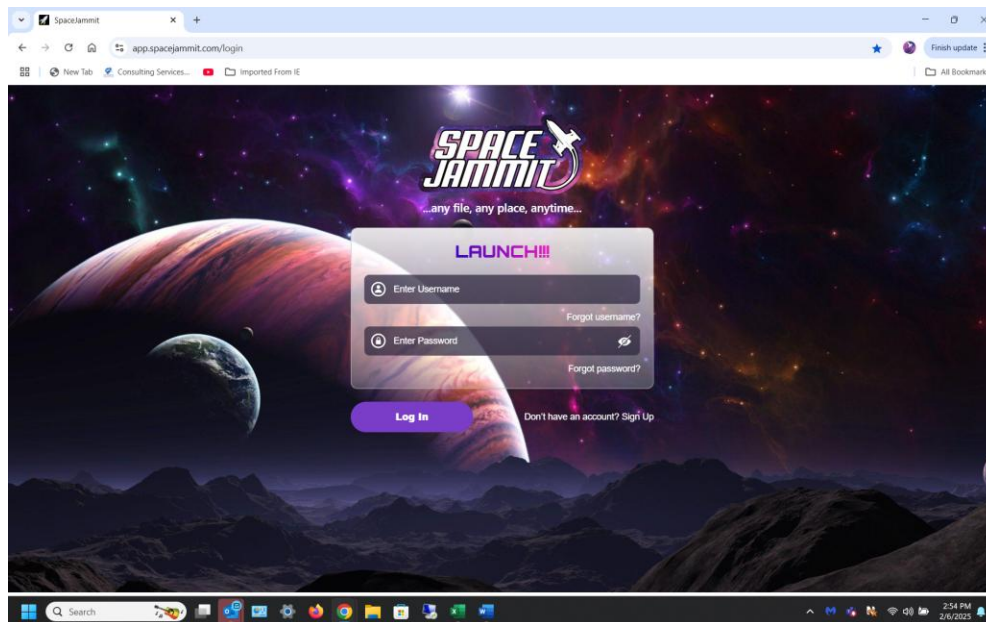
SpaceJammit

app.spacejammit.com/login

Finish update

New Tab Consulting Services... Imported From IE

All Bookmarks

SPACE JAMMIT

...any file, any place, anytime...

LAUNCH!!!

Enter Username

Forgot username?

Enter Password

Forgot password?

Log In

Don't have an account? Sign Up

Search

2:54 PM
2/6/2025